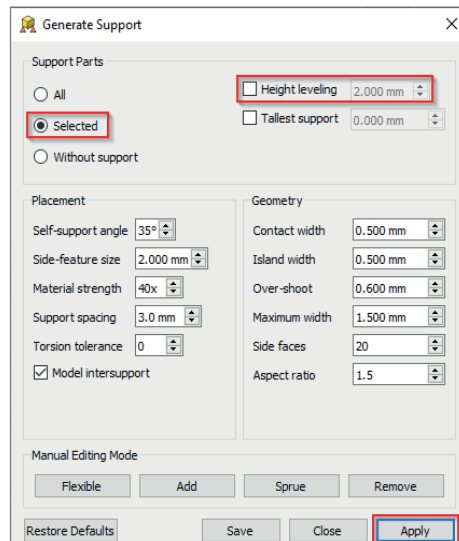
Generate Support

Support Parts

All

Selected

Without support

Height leveling 2.000 mm

Tallest support 0.000 mm

Placement

Self-support angle 35°

Side-feature size 2.000 mm

Material strength 40x

Support spacing 3.0 mm

Torsion tolerance 0

Model intersupport

Geometry

Contact width 0.500 mm

Island width 0.500 mm

Over-shoot 0.600 mm

Maximum width 1.500 mm

Side faces 20

Aspect ratio 1.5

Manual Editing Mode

Flexible

Add

Sprue

Remove

Restore Defaults

Save

Close

Apply